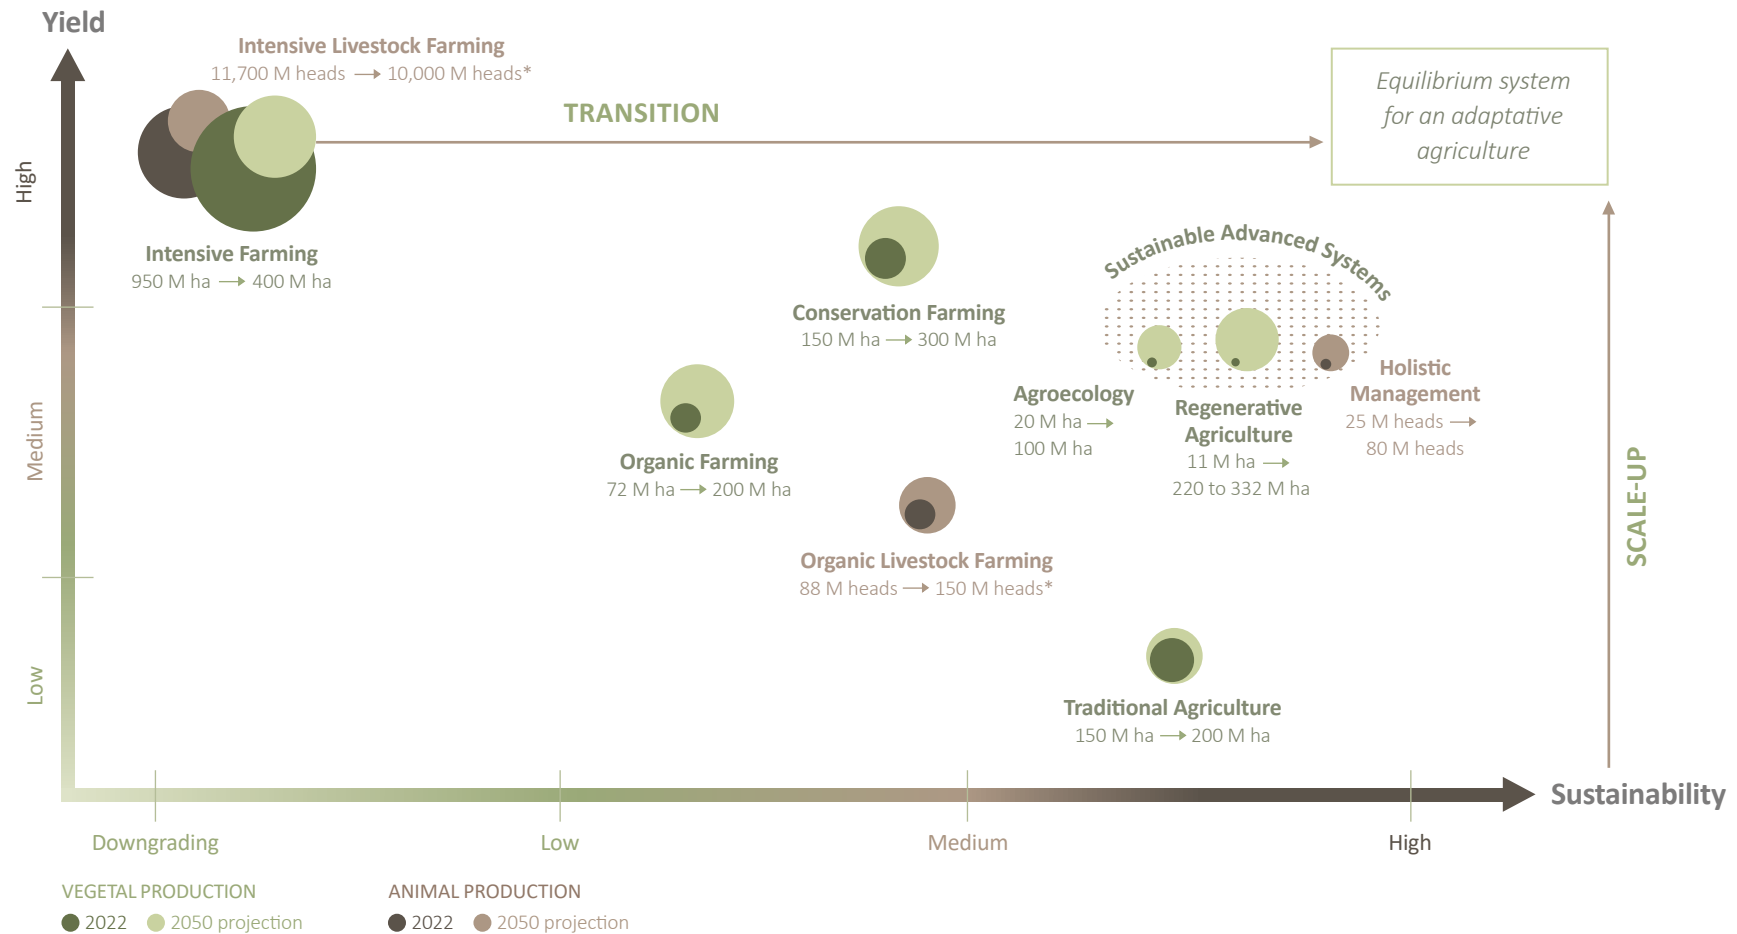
Yield

Intensive Livestock Farming
11,700 M heads ⟶ 10,000 M heads*

TRANSITION

Equilibrium system for an adaptative agriculture

High

Intensive Farming
950 M ha ⟶ 400 M ha

Conservation Farming
150 M ha ⟶ 300 M ha

Sustainable Advanced Systems

Agroecology
20 M ha ⟶
100 M ha

Regenerative Agriculture
11 M ha ⟶
220 to 332 M ha

Holistic Management
25 M heads ⟶
80 M heads

Medium

Organic Farming
72 M ha ⟶ 200 M ha

Organic Livestock Farming
88 M heads ⟶ 150 M heads*

SCALE-UP

Low

Traditional Agriculture
150 M ha ⟶ 200 M ha

Sustainability

Downgrading Low Medium High

VEGETAL PRODUCTION
2022 2050 projection

ANIMAL PRODUCTION
2022 2050 projection